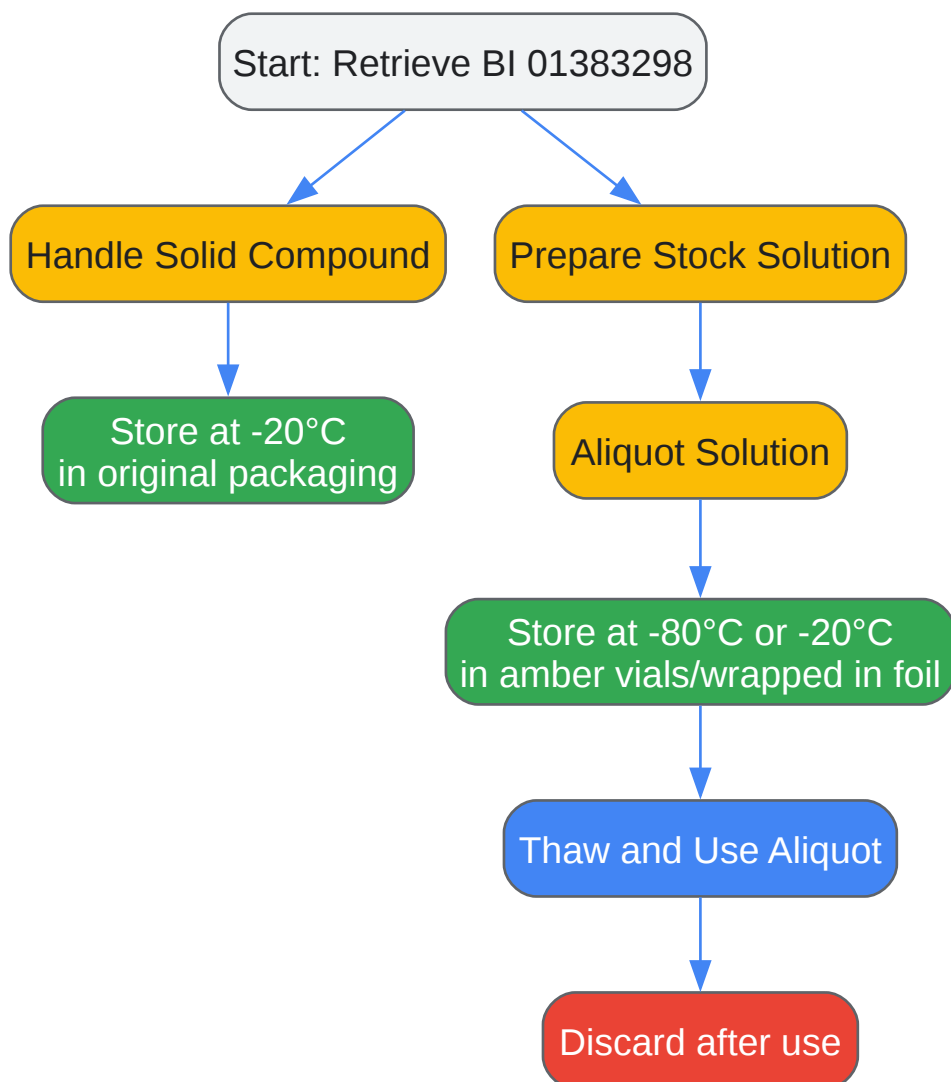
Start: Retrieve BI 01383298

Handle Solid Compound

Store at -20°C
in original packaging

Prepare Stock Solution

Aliquot Solution

Store at -80°C or -20°C
in amber vials/wrapped in foil

Thaw and Use Aliquot

Discard after use